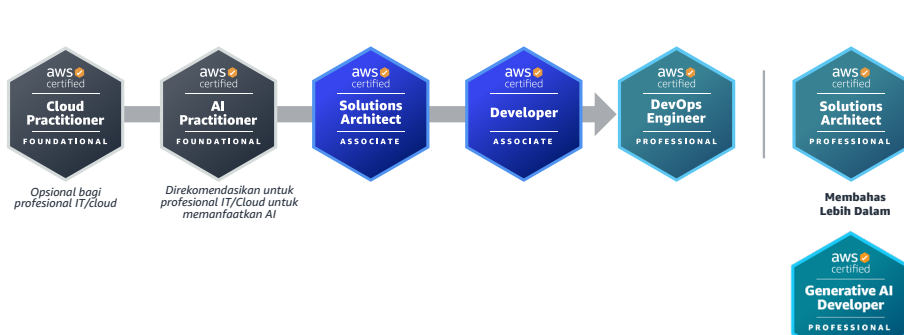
aws certified
Cloud Practitioner
FOUNDATIONAL

Opsional bagi profesional IT/cloud

aws certified
AI Practitioner
FOUNDATIONAL

Direkomendasikan untuk profesional IT/Cloud untuk memanfaatkan AI

aws certified
Solutions Architect
ASSOCIATE

aws certified
Developer
ASSOCIATE

aws certified
DevOps Engineer
PROFESSIONAL

aws certified
Solutions Architect
PROFESSIONAL

Membahas Lebih Dalam

aws certified
Generative AI Developer
PROFESSIONAL